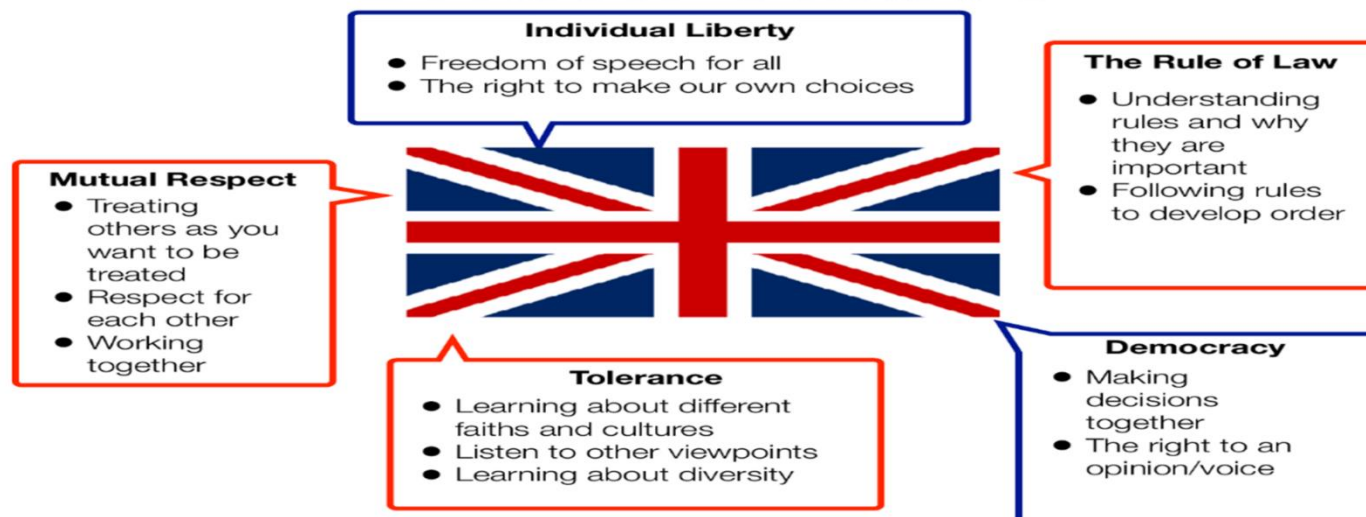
**Individual Liberty**
- Freedom of speech for all
- The right to make our own choices

**The Rule of Law**
- Understanding rules and why they are important
- Following rules to develop order

**Mutual Respect**
- Treating others as you want to be treated
- Respect for each other
- Working together

**Tolerance**
- Learning about different faiths and cultures
- Listen to other viewpoints
- Learning about diversity

**Democracy**
- Making decisions together
- The right to an opinion/voice